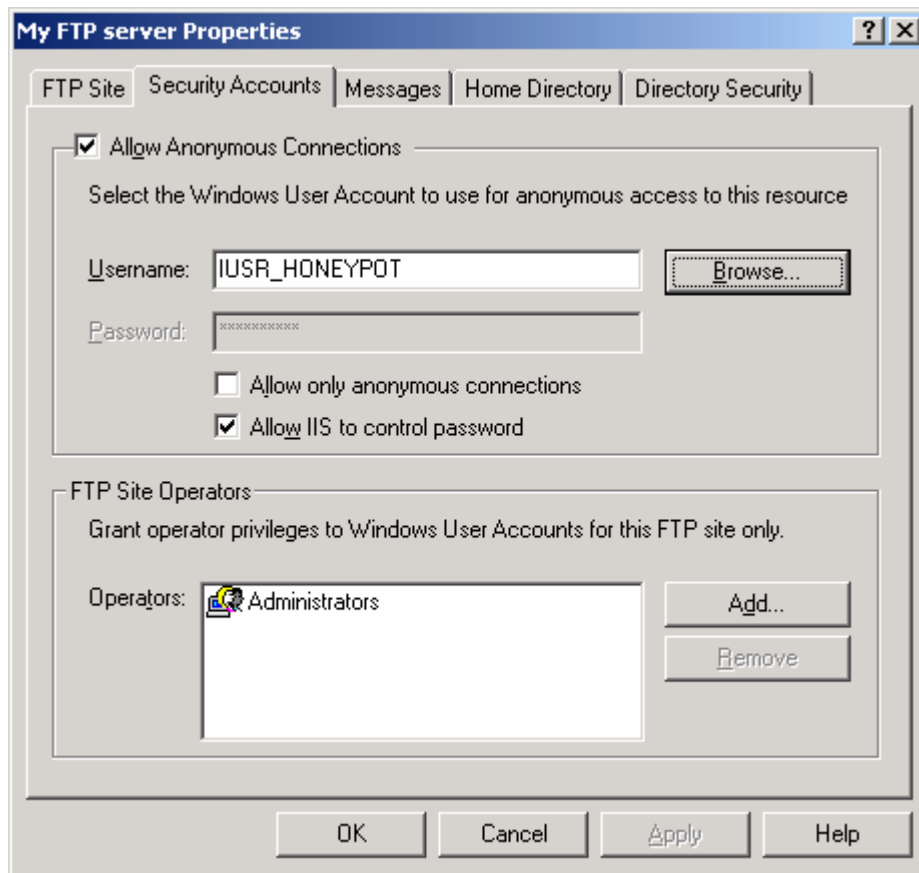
My FTP server Properties

?
×

FTP Site
Security Accounts
Messages
Home Directory
Directory Security

Allow Anonymous Connections

Select the Windows User Account to use for anonymous access to this resource

Username: IUSR_HONEYPOT
Browse...

Password: **********

Allow only anonymous connections

Allow IIS to control password

FTP Site Operators

Grant operator privileges to Windows User Accounts for this FTP site only.

Operators: Administrators
Add...
Remove

OK
Cancel
Apply
Help